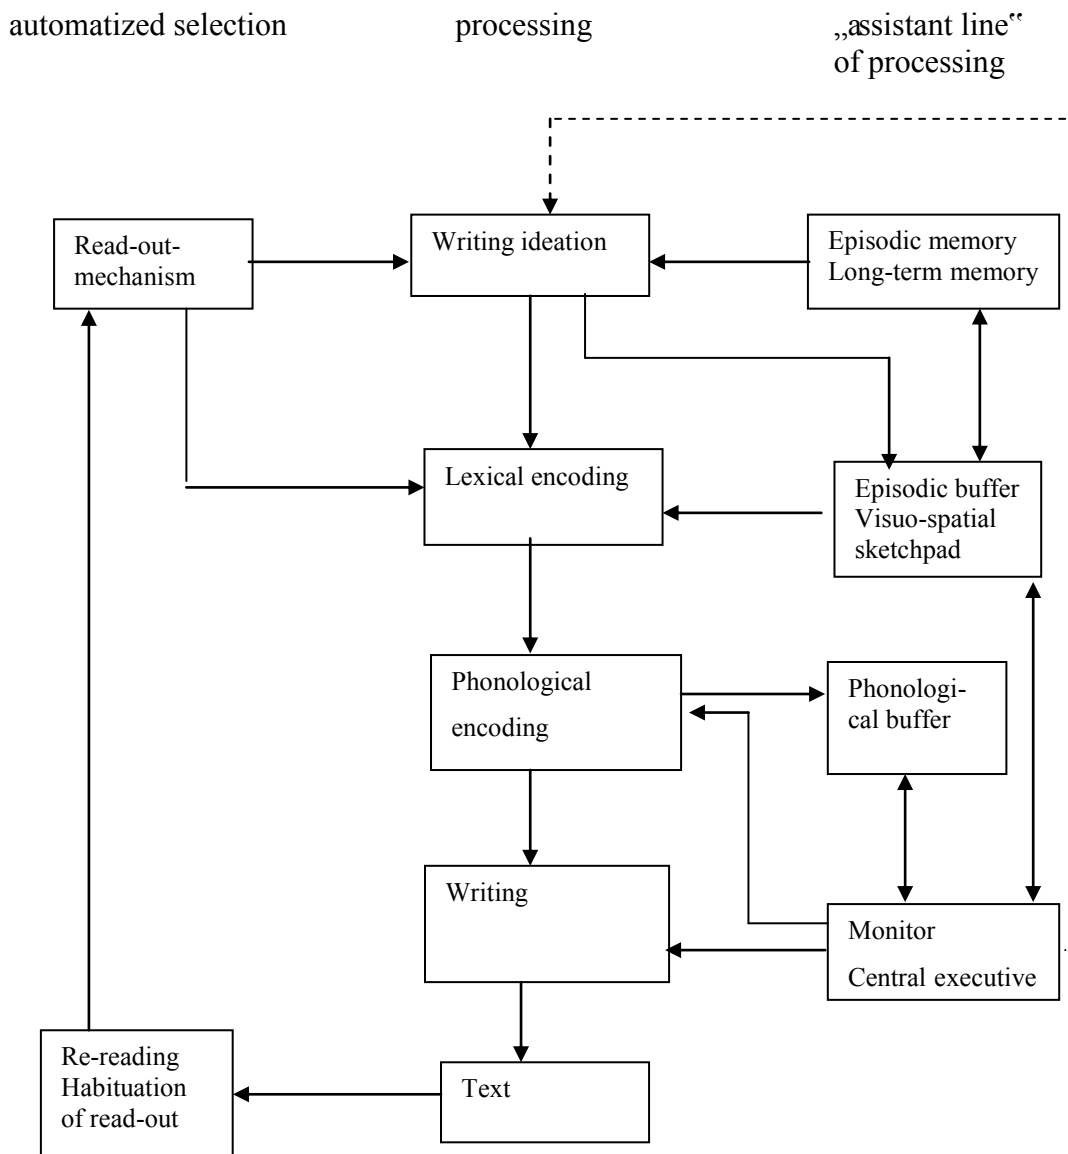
automatized selection

processing

„assistant line" of processing

Read-out-mechanism

Writing ideation

Episodic memory
Long-term memory

Lexical encoding

Episodic buffer
Visuo-spatial sketchpad

Phonological encoding

Phonological buffer

Writing

Monitor
Central executive

Re-reading
Habituation of read-out

Text